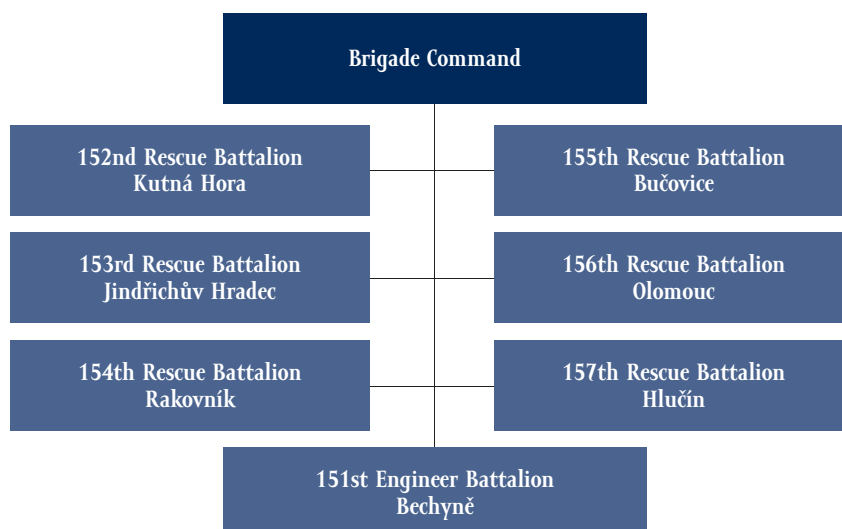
Brigade Command

152nd Rescue Battalion
Kutná Hora

155th Rescue Battalion
Bučovice

153rd Rescue Battalion
Jindřichův Hradec

156th Rescue Battalion
Olomouc

154th Rescue Battalion
Rakovník

157th Rescue Battalion
Hlučín

151st Engineer Battalion
Bechyně